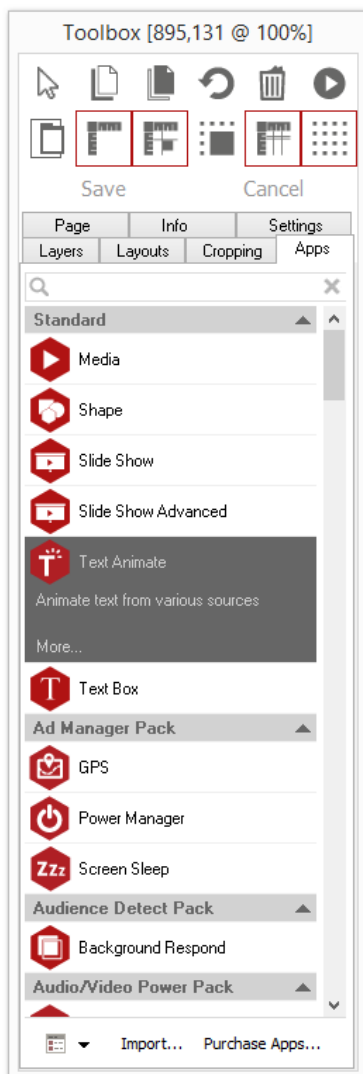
Toolbox [895,131 @ 100%]

Save

Cancel

Page
Info
Settings
Layers
Layouts
Cropping
Apps

Standard

Media

Shape

Slide Show

Slide Show Advanced

Text Animate

Animate text from various sources

More...

Text Box

Ad Manager Pack

GPS

Power Manager

Zzz Screen Sleep

Audience Detect Pack

Background Respond

Audio/Video Power Pack

Import...
Purchase Apps...